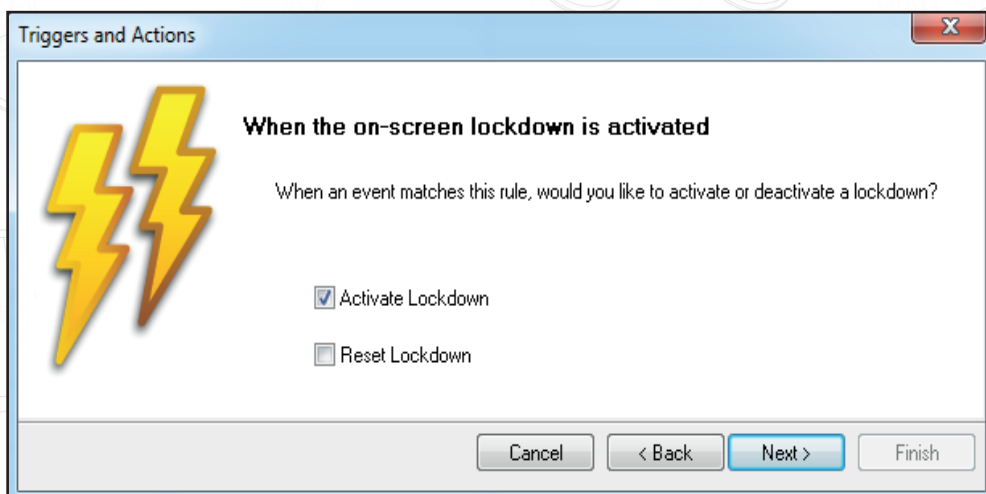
Triggers and Actions

X

When the on-screen lockdown is activated

When an event matches this rule, would you like to activate or deactivate a lockdown?

Activate Lockdown

Reset Lockdown

Cancel

< Back

Next >

Finish